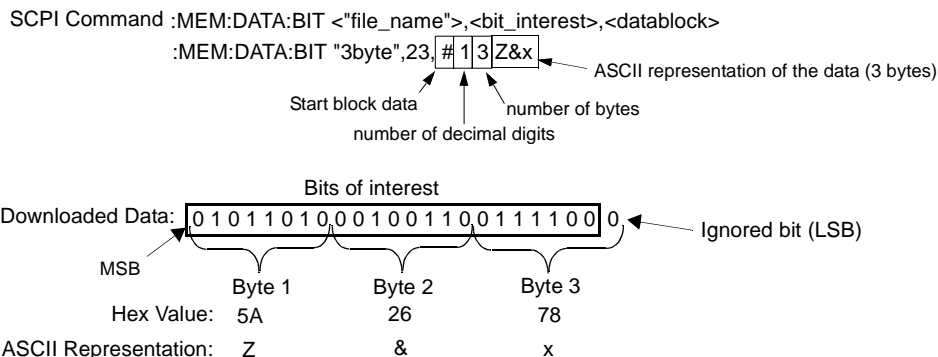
SCPI Command :MEM:DATA:BIT <"file_name">,<bit_interest>,<datablock>

:MEM:DATA:BIT "3byte",23, # 1 3 Z&x

ASCII representation of the data (3 bytes)

Start block data

number of bytes

number of decimal digits

Bits of interest

Downloaded Data: 0 1 0 1 1 0 1 0 0 0 1 0 0 1 1 0 0 1 1 1 1 0 0 0

Ignored bit (LSB)

MSB

Byte 1 Byte 2 Byte 3

Hex Value: 5A 26 78

ASCII Representation: Z & x